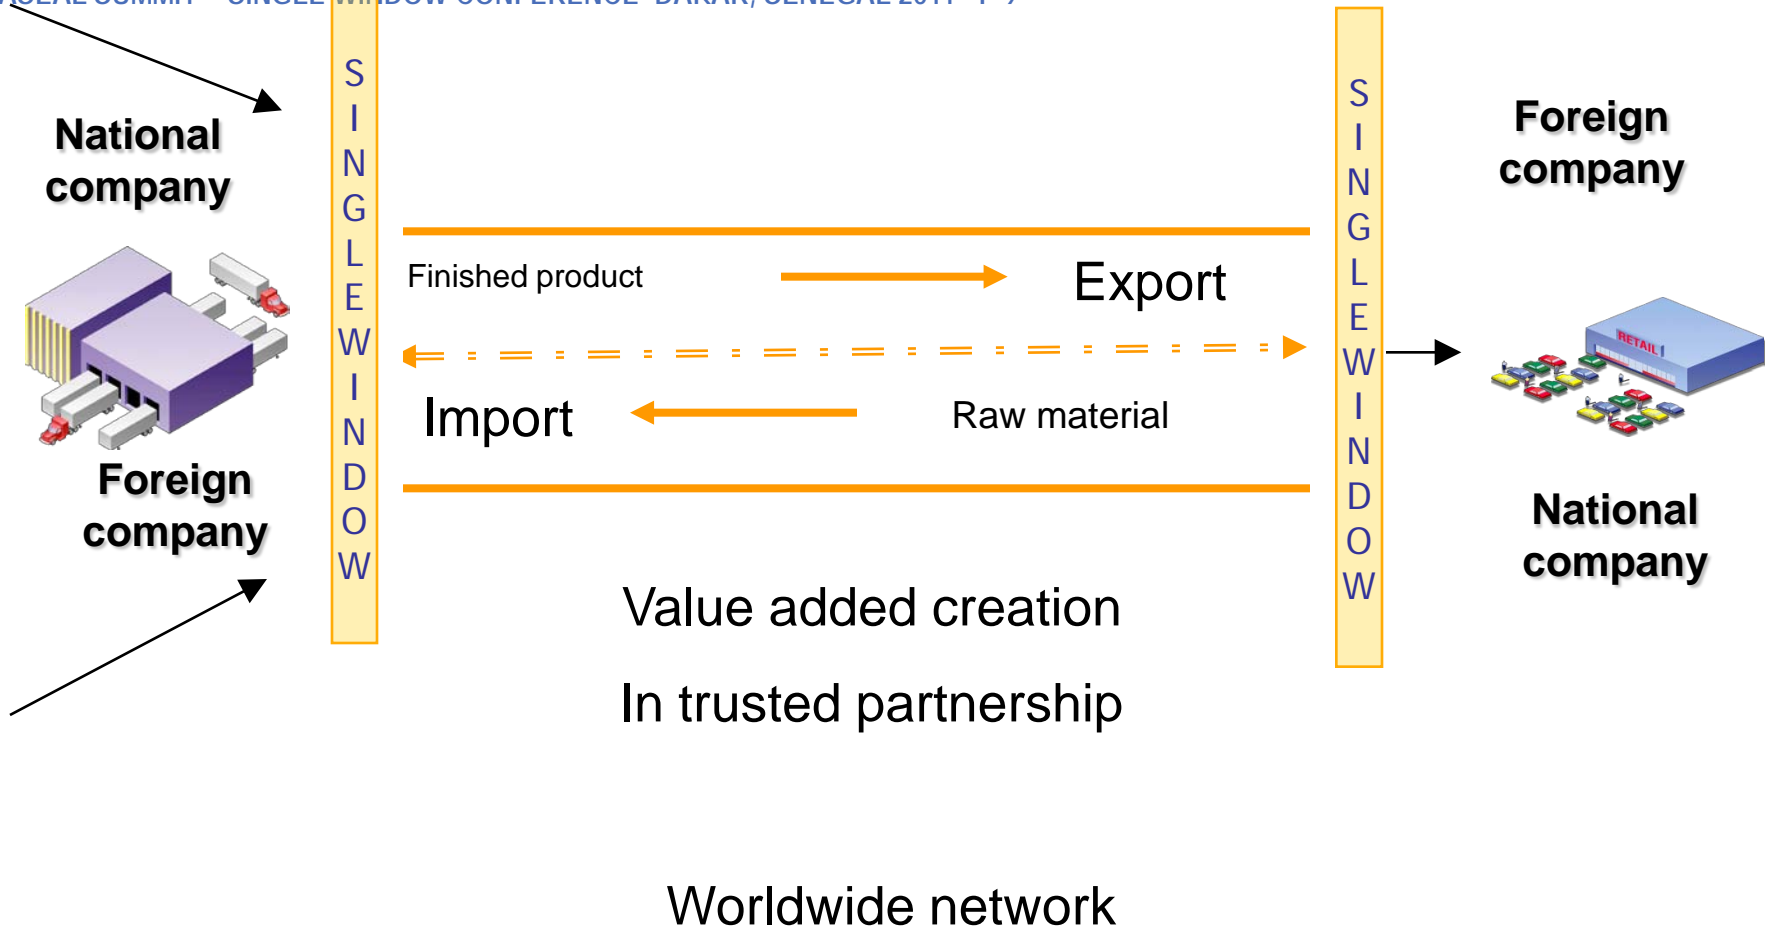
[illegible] SINGLE WINDOW CONFERENCE DAKAR, SENEGAL 2011 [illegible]

National company

SINGLE WINDOW

Foreign company

Finished product

Export

Import

Raw material

SINGLE WINDOW

Foreign company

RETAIL

National company

Value added creation

In trusted partnership

Worldwide network